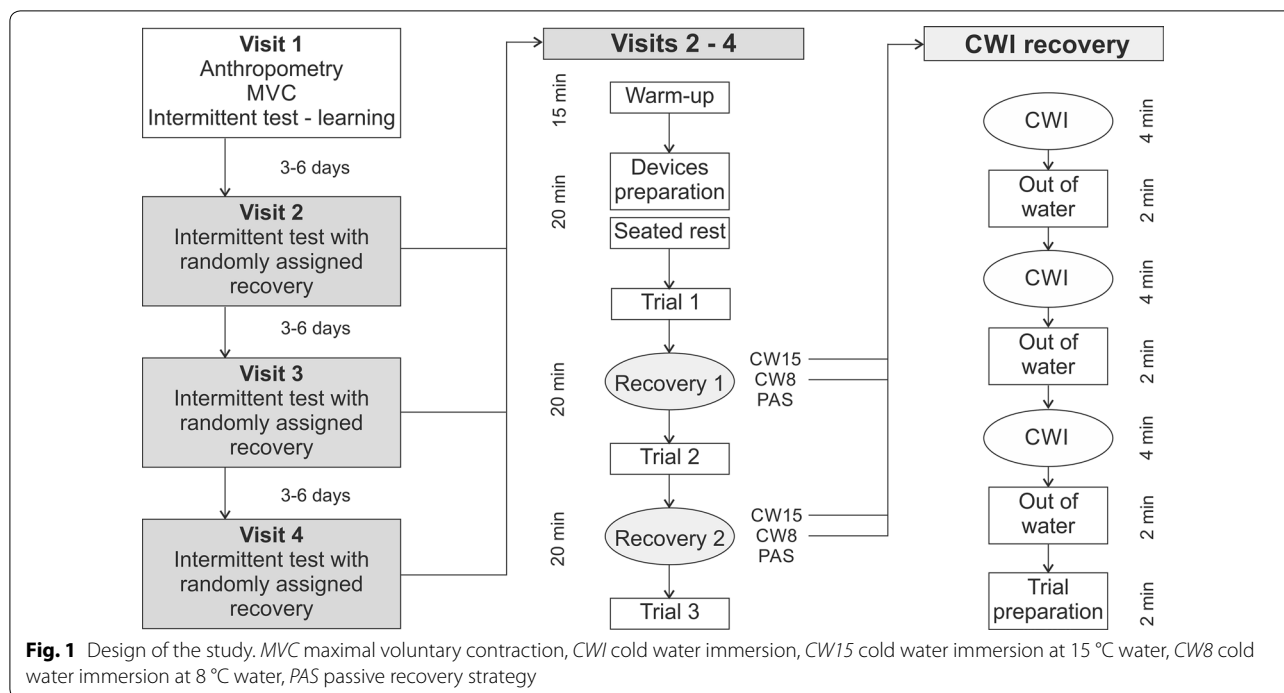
Visit 1
Anthropometry
MVC
Intermittent test - learning

3-6 days

Visit 2
Intermittent test with randomly assigned recovery

3-6 days

Visit 3
Intermittent test with randomly assigned recovery

3-6 days

Visit 4
Intermittent test with randomly assigned recovery

Visits 2 - 4

15 min
Warm-up

20 min
Devices preparation

Seated rest

Trial 1

20 min
Recovery 1

CW15
CW8
PAS

Trial 2

20 min
Recovery 2

CW15
CW8
PAS

Trial 3

CWI recovery

CWI
4 min

Out of water
2 min

CWI
4 min

Out of water
2 min

CWI
4 min

Out of water
2 min

Trial preparation
2 min

**Fig. 1** Design of the study. *MVC* maximal voluntary contraction, *CWI* cold water immersion, *CW15* cold water immersion at 15 °C water, *CW8* cold water immersion at 8 °C water, *PAS* passive recovery strategy